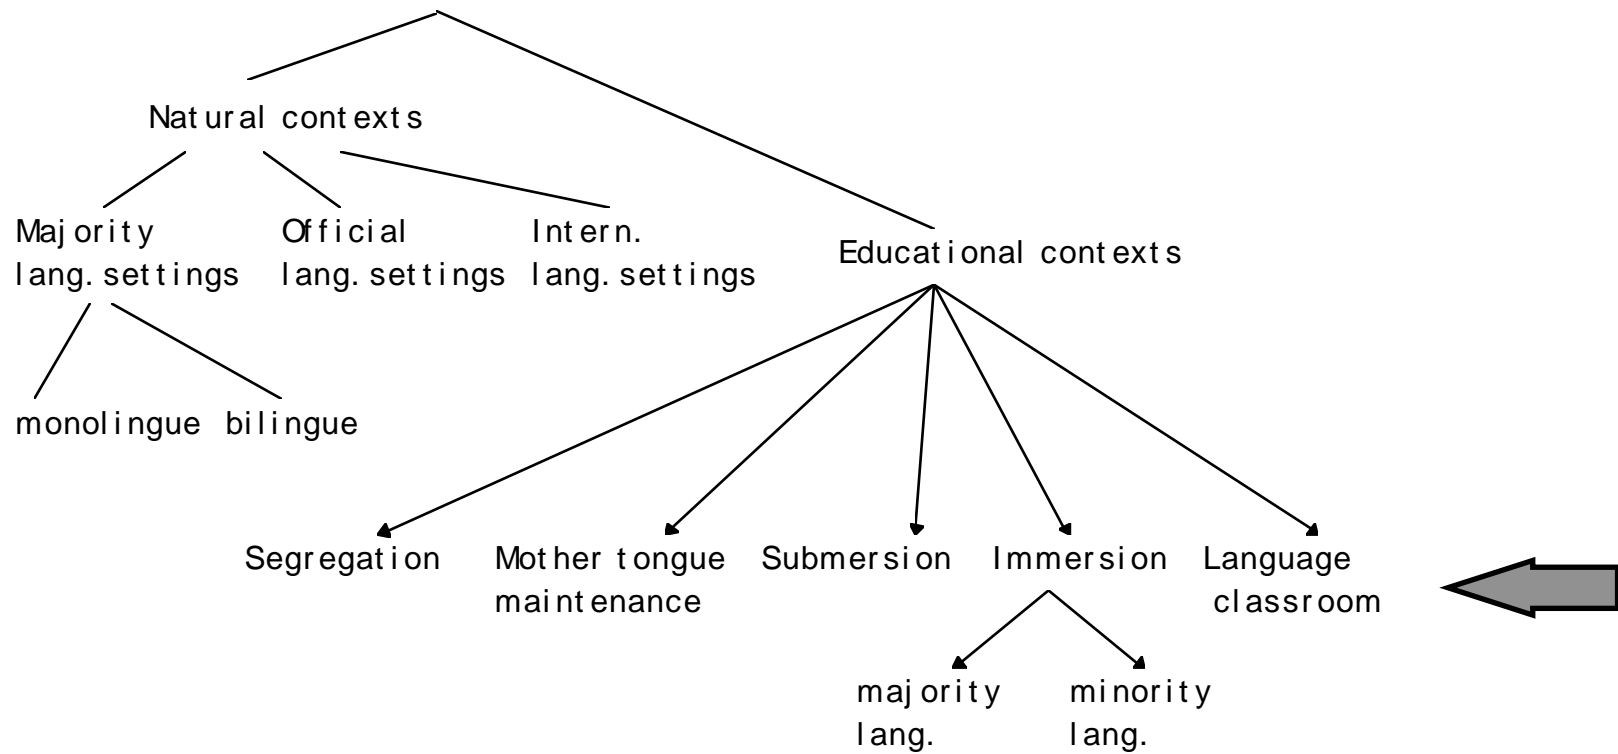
Natural contexts

Majority lang. settings

Official lang. settings

Intern. lang. settings

monolingue bilingue

Educational contexts

Segregation

Mother tongue maintenance

Submersion

Immersion

Language classroom

majority lang.

minority lang.